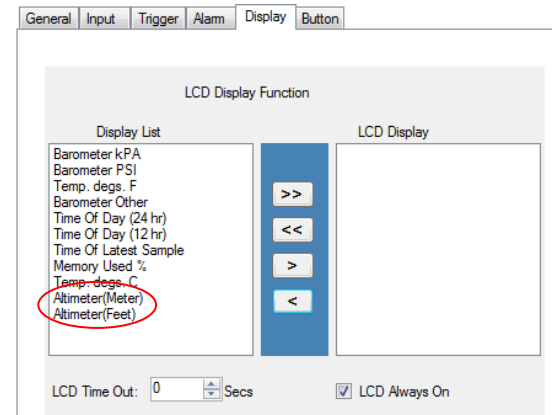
General Input Trigger Alarm Display Button

LCD Display Function

Display List

Barometer kPA
Barometer PSI
Temp. degs. F
Barometer Other
Time Of Day (24 hr)
Time Of Day (12 hr)
Time Of Latest Sample
Memory Used %
Temp. degs. C
Altimeter(Meter)
Altimeter(Feet)

>>
<<
>
<

LCD Display

LCD Time Out: 0 Secs

LCD Always On